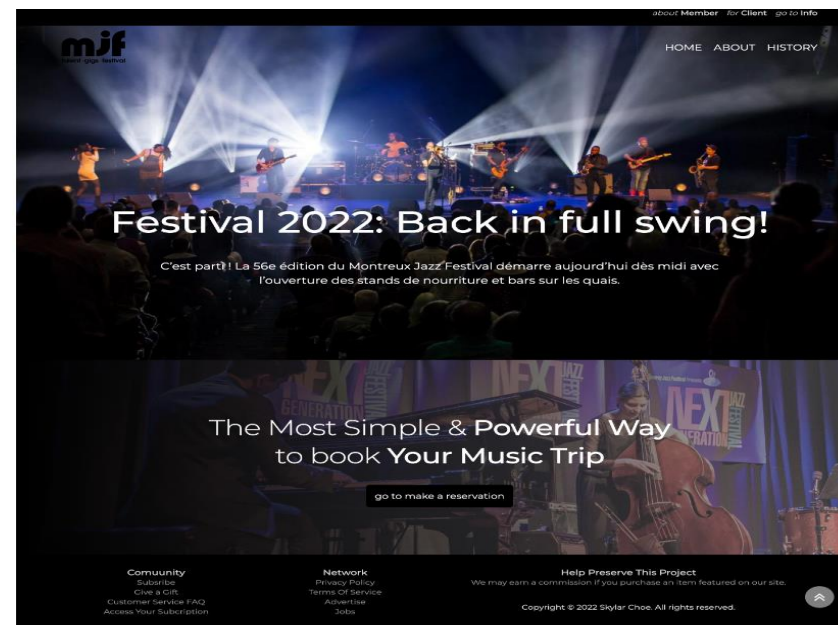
about Member for Client go to Info

mjf
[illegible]

HOME ABOUT HISTORY

Festival 2022: Back in full swing!

C'est parti ! La 56e édition du Montreux Jazz Festival démarre aujourd'hui dès midi avec l'ouverture des stands de nourriture et bars sur les quais.

NEXT GENERATION
NEXT JAZZ FESTIVAL GENERATION

The Most Simple & Powerful Way to book Your Music Trip

go to make a reservation

Comuunity
Subsribe
Give a Gift
Customer Service FAQ
Access Your Subcription

Network
Privacy Policy
Terms Of Service
Advertise
Jobs

Help Preserve This Project
We may earn a commission if you purchase an item featured on our site.

Copyright © 2022 Skylar Choe. All rights reserved.